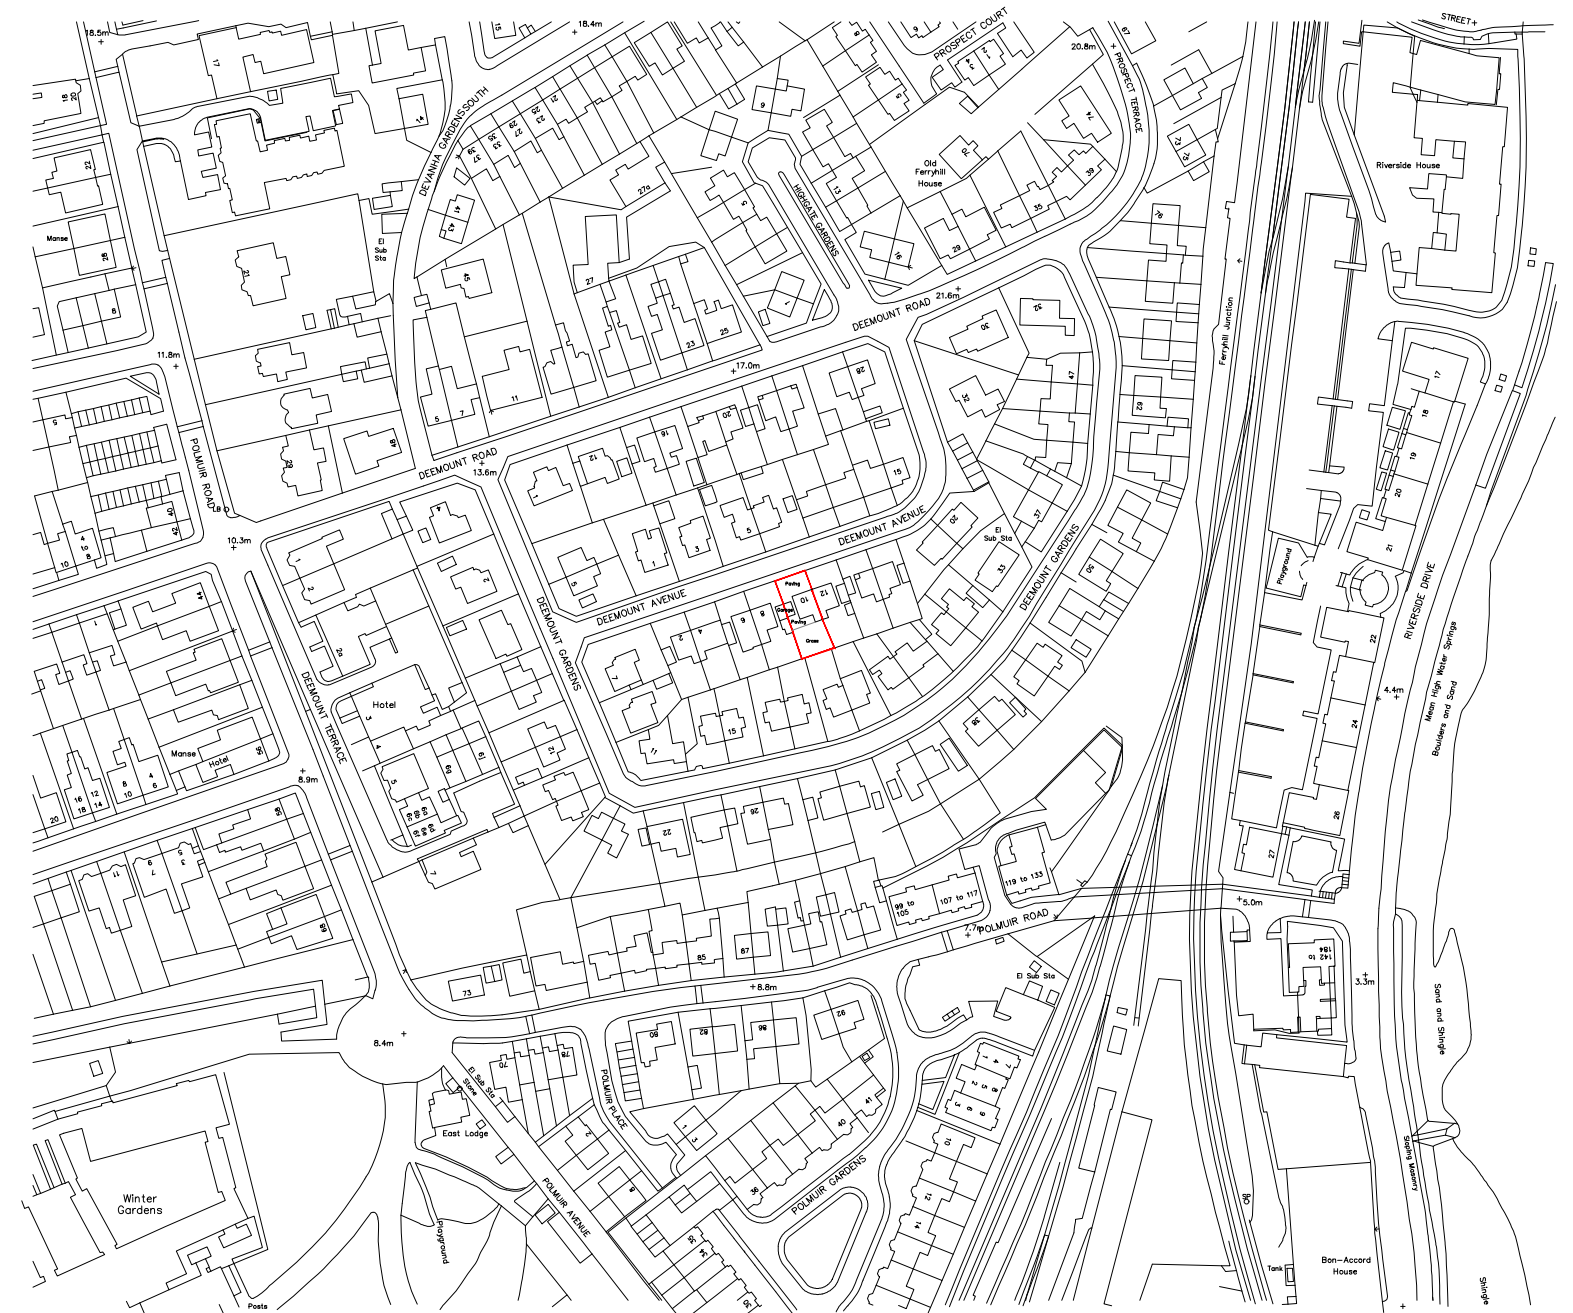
STREET
18.5m
18.4m
20.8m
PROSPECT COURT
PROSPECT TERRACE
DEVANHA GARDENS SOUTH
HIGHGATE GARDENS
Old Ferryhill House
Riverside House
Manse
El Sub Sta
DEEMOUNT ROAD 21.6m
17.0m
11.8m
POLMUIR ROAD
DEEMOUNT ROAD
13.6m
10.3m
LB
DEEMOUNT AVENUE
DEEMOUNT AVENUE
DEEMOUNT GARDENS
DEEMOUNT GARDENS
El Sub Sta
Ferryhill Junction
Playground
RIVERSIDE DRIVE
Mean High Water Springs
Boulders and Sand
4.4m
Paving
Garage
Paving
Grass
DEEMOUNT TERRACE
Hotel
Manse
Hotel
8.9m
119 to 133
99 to 105
107 to 117
5.0m
7.7m
POLMUIR ROAD
El Sub Sta
142 to 184
3.3m
8.8m
8.4m
El Sub Sta
Stone
East Lodge
POLMUIR PLACE
POLMUIR AVENUE
POLMUIR GARDENS
Winter Gardens
Playground
Posts
Sand and Shingle
Sloping Masonry
Shingle
Tank
Bon-Accord House